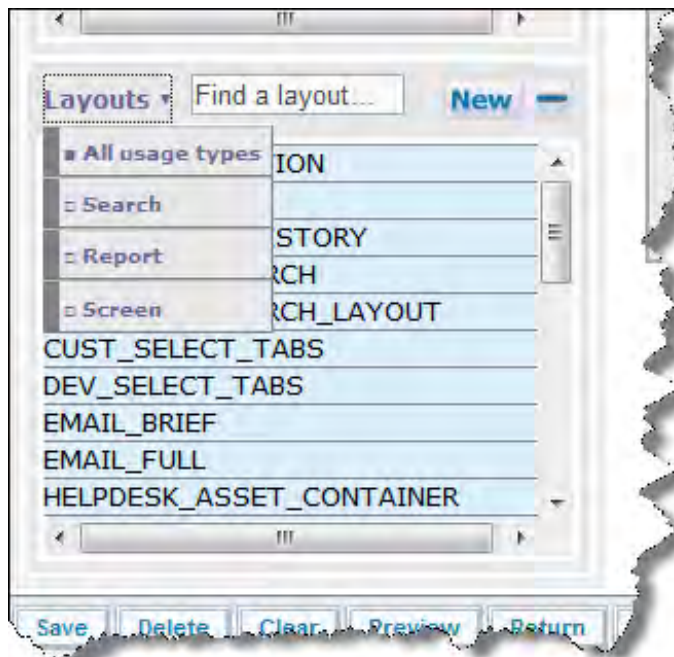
Layouts ▾ Find a layout... New

All usage types
Search
Report
Screen

ION
STORY
RCH
RCH_LAYOUT
CUST_SELECT_TABS
DEV_SELECT_TABS
EMAIL_BRIEF
EMAIL_FULL
HELPDESK_ASSET_CONTAINER

Save Delete Clear Preview Return